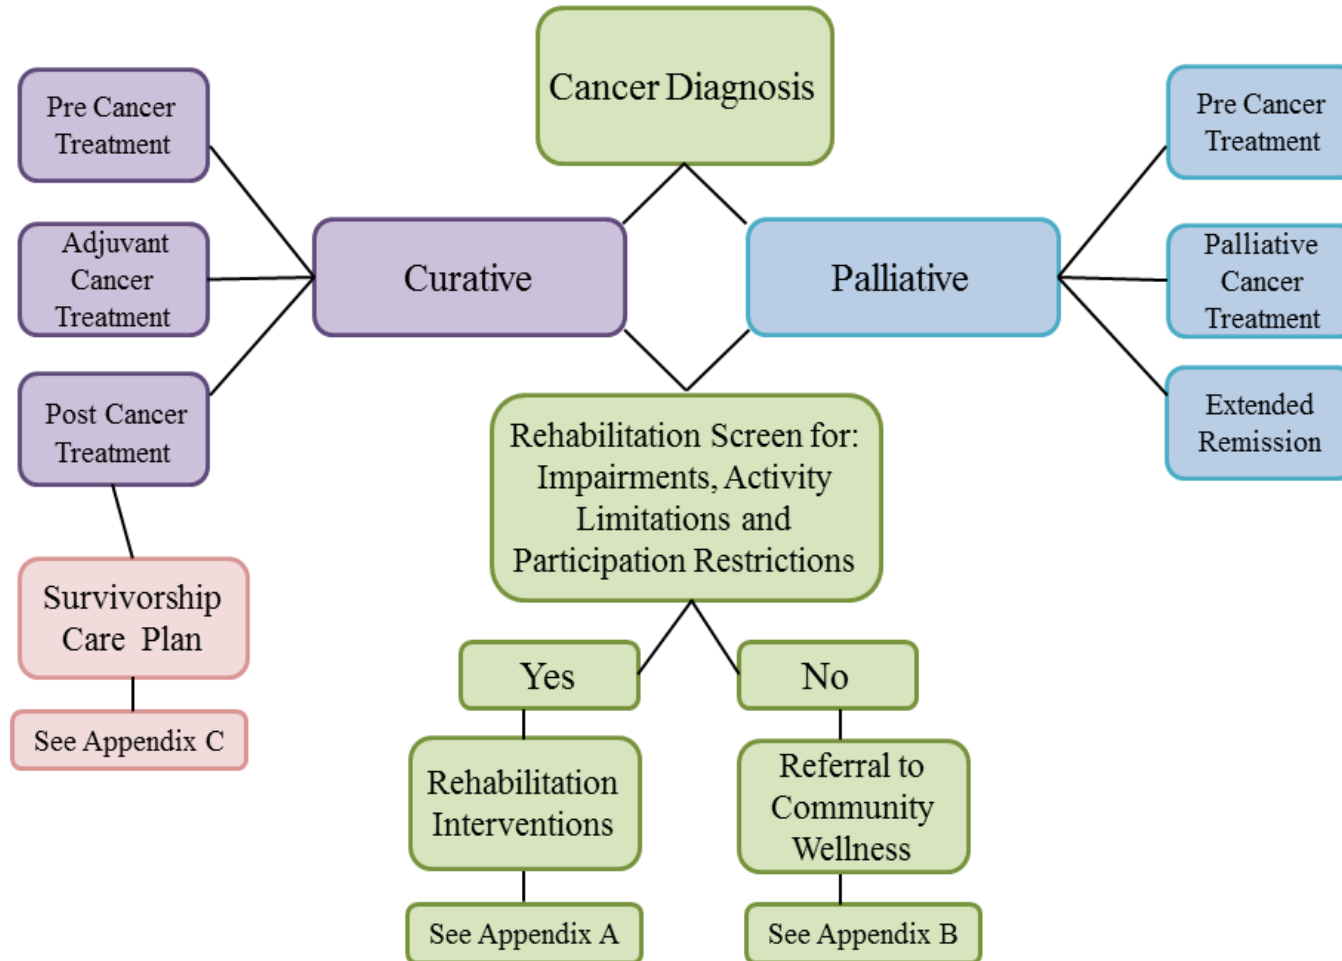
Cancer Diagnosis

Pre Cancer Treatment

Adjuvant Cancer Treatment

Post Cancer Treatment

Curative

Palliative

Pre Cancer Treatment

Palliative Cancer Treatment

Extended Remission

Rehabilitation Screen for: Impairments, Activity Limitations and Participation Restrictions

Survivorship Care Plan

See Appendix C

Yes

No

Rehabilitation Interventions

Referral to Community Wellness

See Appendix A

See Appendix B